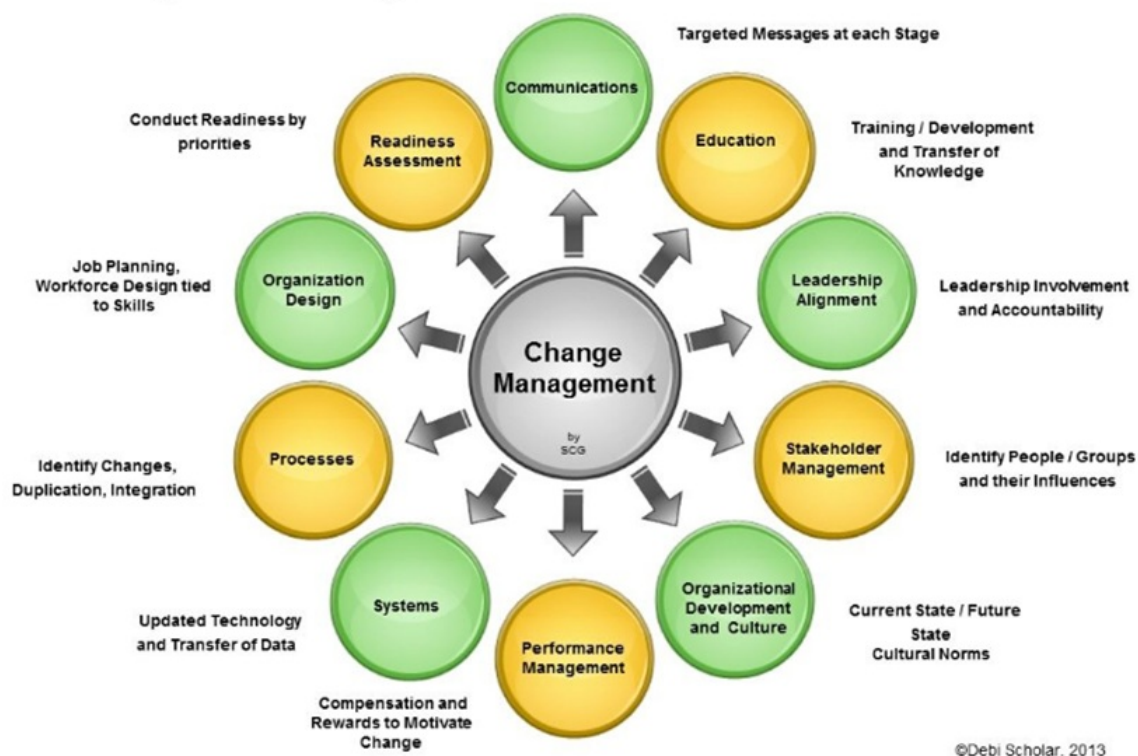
Change Management

by SCG

Communications

Targeted Messages at each Stage

Education

Training / Development and Transfer of Knowledge

Leadership Alignment

Leadership Involvement and Accountability

Stakeholder Management

Identify People / Groups and their Influences

Organizational Development and Culture

Current State / Future State Cultural Norms

Performance Management

Compensation and Rewards to Motivate Change

Systems

Updated Technology and Transfer of Data

Processes

Identify Changes, Duplication, Integration

Organization Design

Job Planning, Workforce Design tied to Skills

Readiness Assessment

Conduct Readiness by priorities

©Debi Scholar, 2013